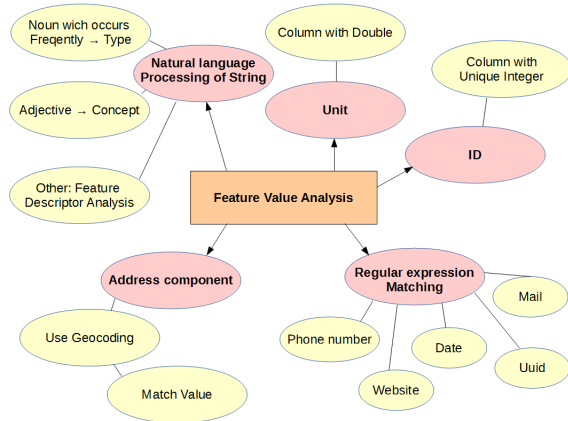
Noun wich occurs Freqently → Type

Natural language Processing of String

Adjective → Concept

Other: Feature Descriptor Analysis

Column with Double

Unit

Column with Unique Integer

ID

Feature Value Analysis

Address component

Use Geocoding

Match Value

Regular expression Matching

Mail

Phone number

Date

Uuid

Website